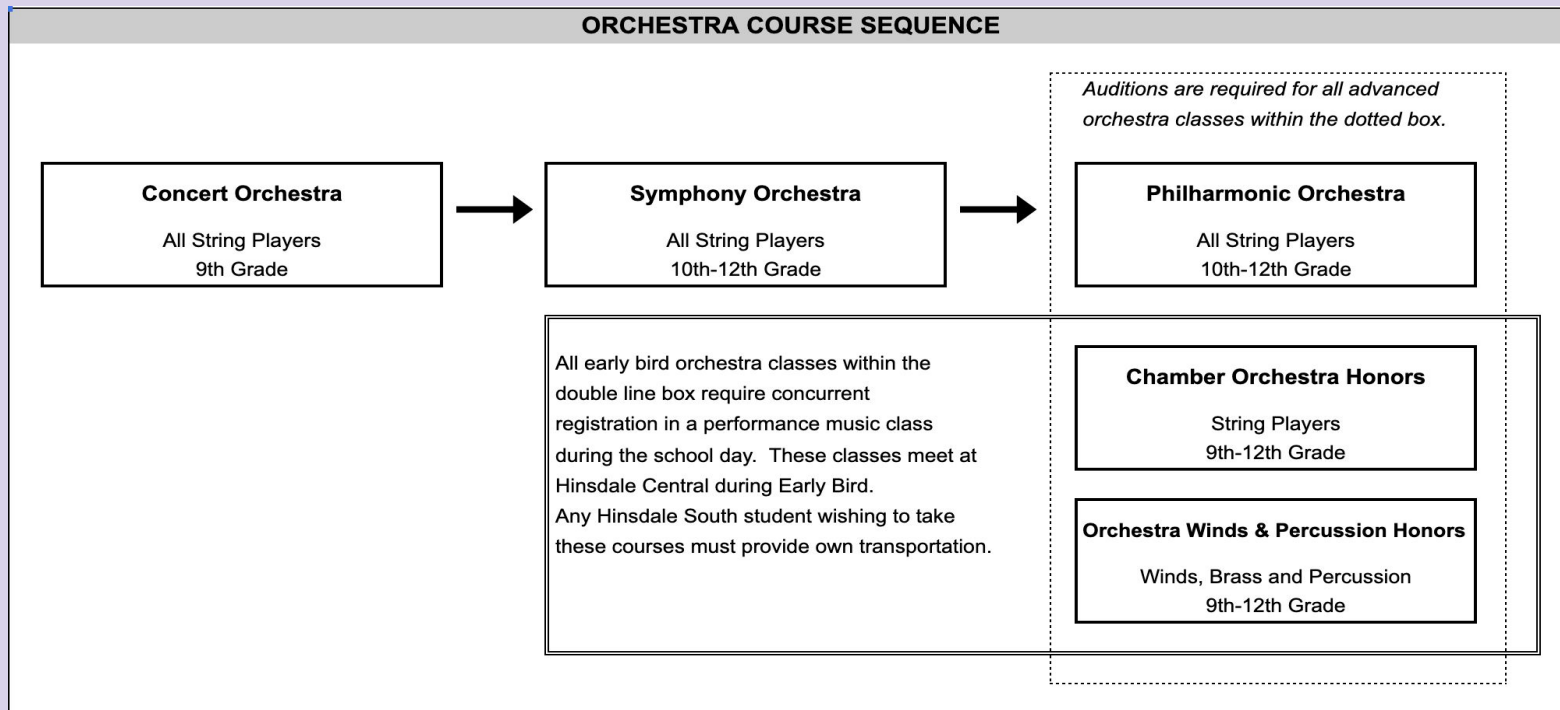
ORCHESTRA COURSE SEQUENCE

Auditions are required for all advanced orchestra classes within the dotted box.

Concert Orchestra
All String Players
9th Grade

Symphony Orchestra
All String Players
10th-12th Grade

Philharmonic Orchestra
All String Players
10th-12th Grade

All early bird orchestra classes within the double line box require concurrent registration in a performance music class during the school day. These classes meet at Hinsdale Central during Early Bird.
Any Hinsdale South student wishing to take these courses must provide own transportation.

Chamber Orchestra Honors
String Players
9th-12th Grade

Orchestra Winds & Percussion Honors
Winds, Brass and Percussion
9th-12th Grade